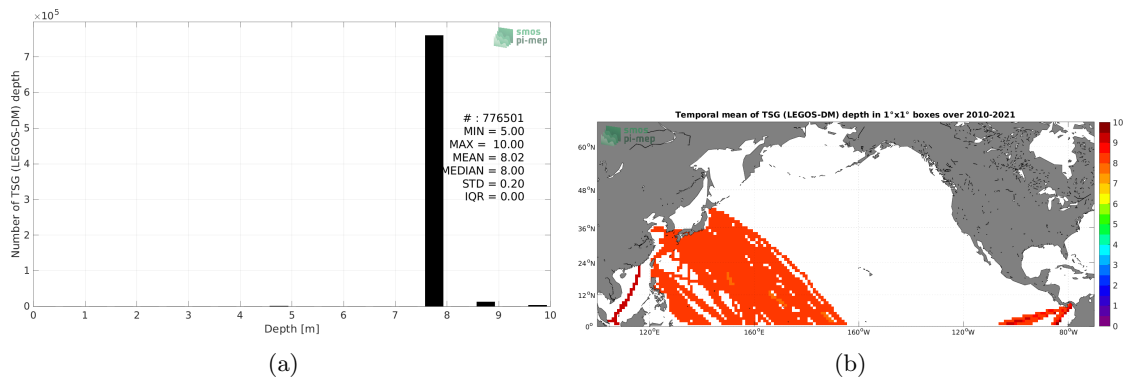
$\times 10^5$

smos
pi-mep

Number of TSG (LEGOS-DM) depth

7
6
5
4
3
2
1
0

# : 776501
MIN = 5.00
MAX = 10.00
MEAN = 8.02
MEDIAN = 8.00
STD = 0.20
IQR = 0.00

0 1 2 3 4 5 6 7 8 9 10

Depth [m]

(a)

Temporal mean of TSG (LEGOS-DM) depth in 1°x1° boxes over 2010-2021

smos
pi-mep

60°N
48°N
36°N
24°N
12°N
0°

120°E 160°E 160°W 120°W 80°W

10
9
8
7
6
5
4
3
2
1
0

(b)